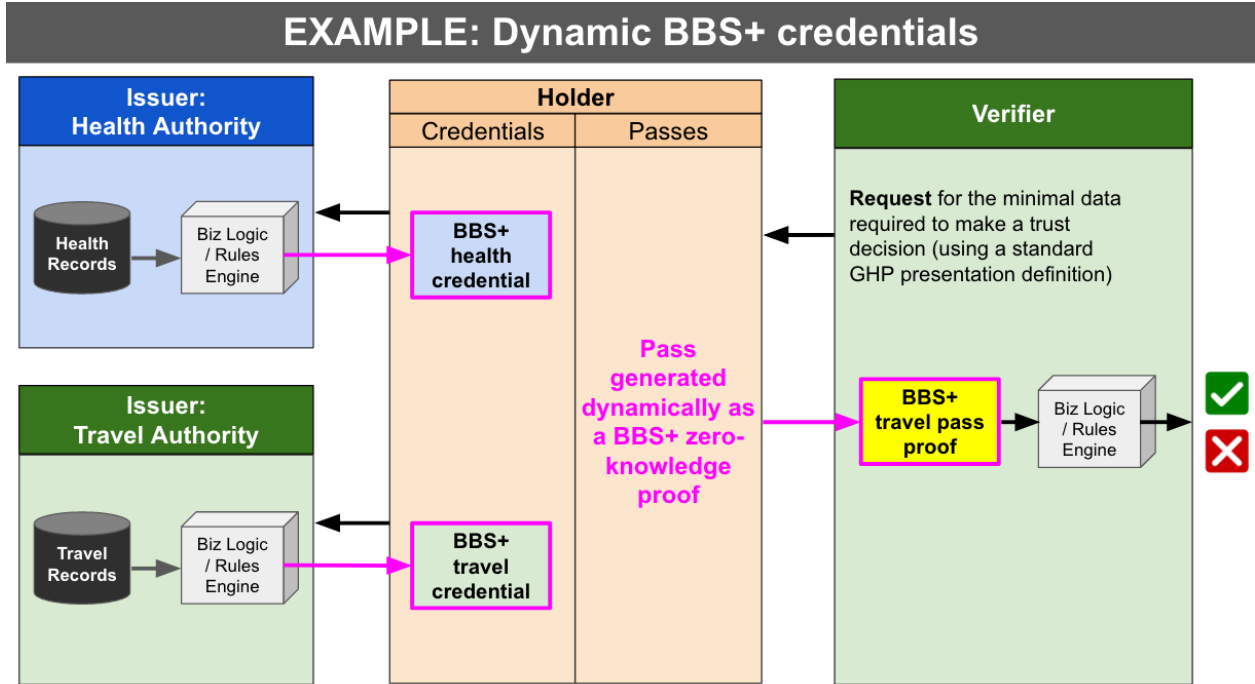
EXAMPLE: Dynamic BBS+ credentials

Issuer: Health Authority

Health Records

Biz Logic / Rules Engine

Issuer: Travel Authority

Travel Records

Biz Logic / Rules Engine

Holder

Credentials

Passes

BBS+ health credential

BBS+ travel credential

Pass generated dynamically as a BBS+ zero-knowledge proof

Verifier

**Request** for the minimal data required to make a trust decision (using a standard GHP presentation definition)

BBS+ travel pass proof

Biz Logic / Rules Engine